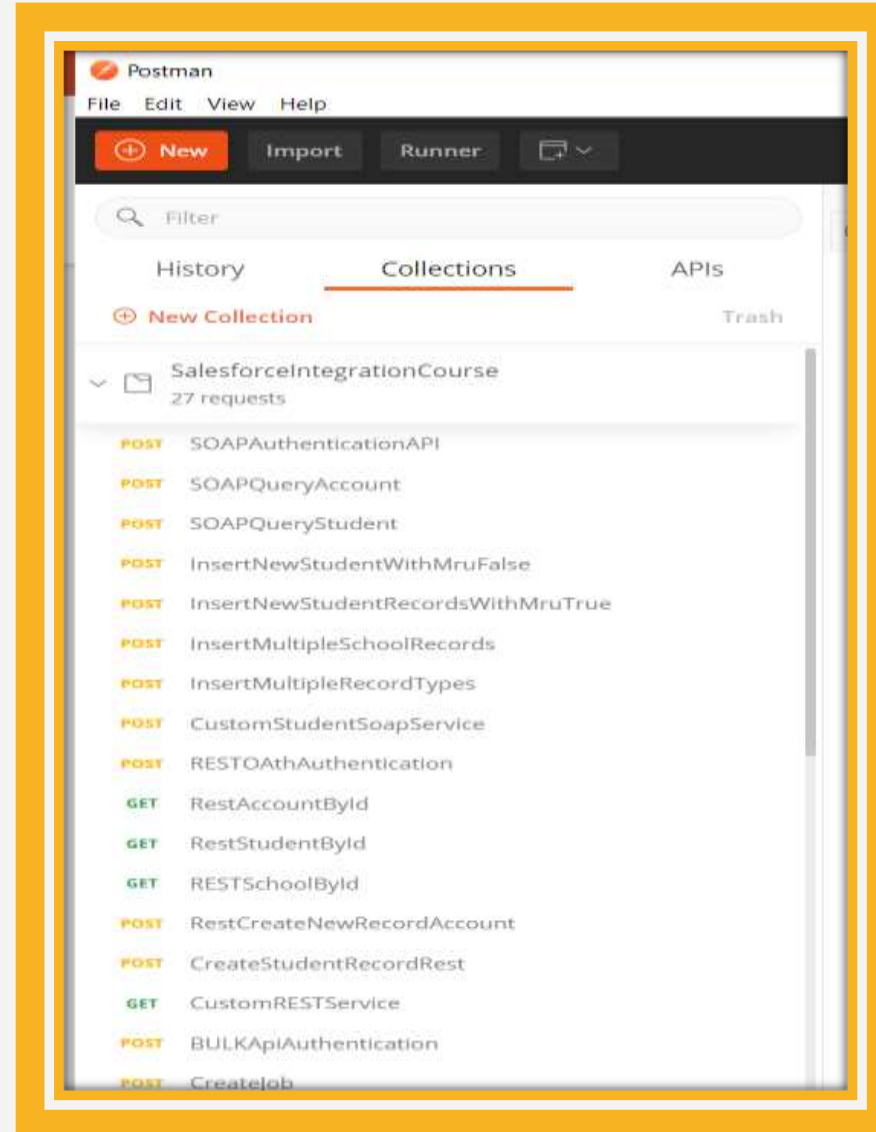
Postman

File Edit View Help

New Import Runner

Filter

History Collections APIs

New Collection Trash

SalesforceIntegrationCourse
27 requests

POST SOAPAuthenticationAPI
POST SOAPQueryAccount
POST SOAPQueryStudent
POST InsertNewStudentWithMruFalse
POST InsertNewStudentRecordsWithMruTrue
POST InsertMultipleSchoolRecords
POST InsertMultipleRecordTypes
POST CustomStudentSoapService
POST RESTOAthAuthentication
GET RestAccountById
GET RestStudentById
GET RESTSchoolById
POST RestCreateNewRecordAccount
POST CreateStudentRecordRest
GET CustomRESTService
POST BULKApiAuthentication
POST CreateJob